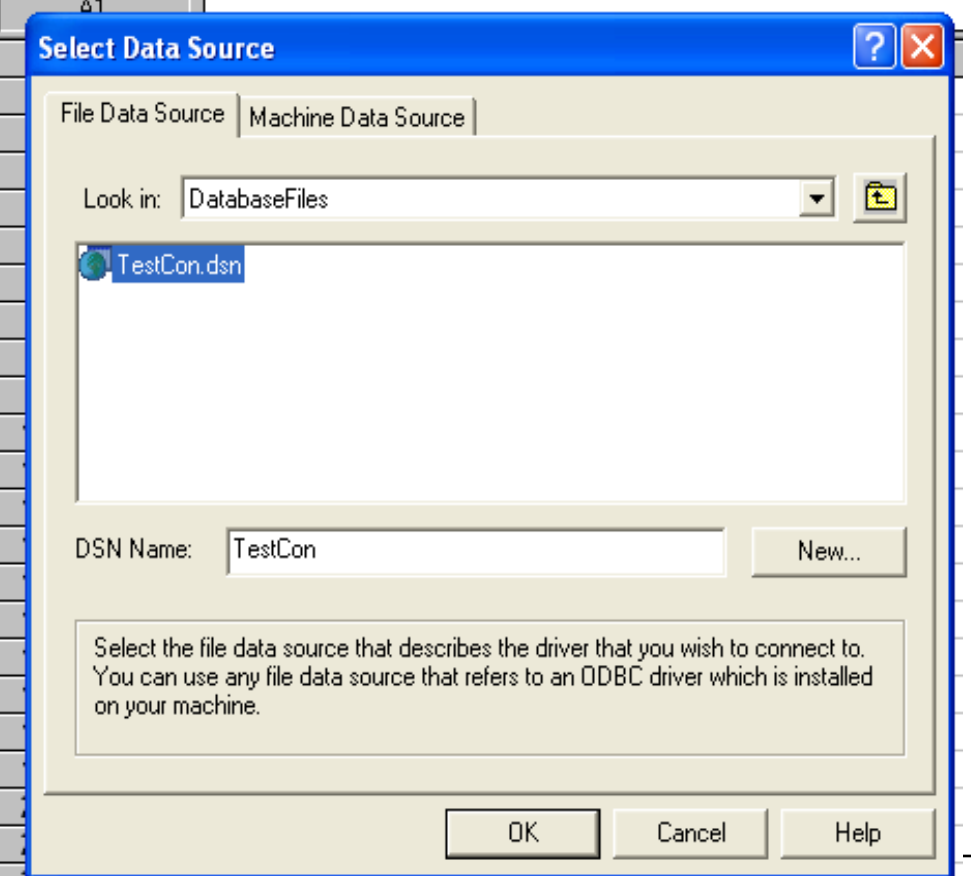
A1

Select Data Source

File Data Source | Machine Data Source

Look in: DatabaseFiles

TestCon.dsn

DSN Name: TestCon

New...

Select the file data source that describes the driver that you wish to connect to. You can use any file data source that refers to an ODBC driver which is installed on your machine.

OK Cancel Help